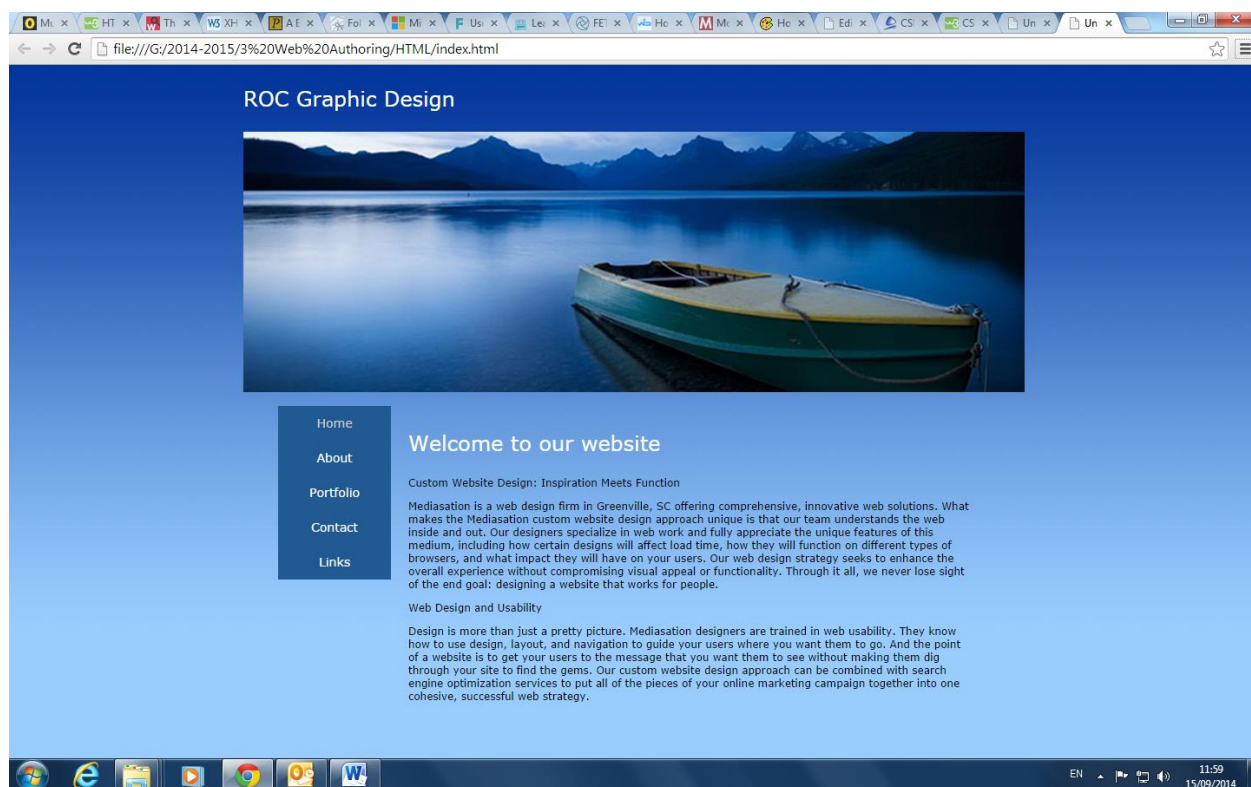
Mu × HT × Th × XH × A E × Fol × Mi × Usi × Lea × FET × Ho × Mc × Ho × Edi × CS × CS × Un × Un ×

file:///G:/2014-2015/3%20Web%20Authoring/HTML/index.html

ROC Graphic Design

Home
About
Portfolio
Contact
Links

Welcome to our website

Custom Website Design: Inspiration Meets Function

Mediasation is a web design firm in Greenville, SC offering comprehensive, innovative web solutions. What makes the Mediasation custom website design approach unique is that our team understands the web inside and out. Our designers specialize in web work and fully appreciate the unique features of this medium, including how certain designs will affect load time, how they will function on different types of browsers, and what impact they will have on your users. Our web design strategy seeks to enhance the overall experience without compromising visual appeal or functionality. Through it all, we never lose sight of the end goal: designing a website that works for people.

Web Design and Usability

Design is more than just a pretty picture. Mediasation designers are trained in web usability. They know how to use design, layout, and navigation to guide your users where you want them to go. And the point of a website is to get your users to the message that you want them to see without making them dig through your site to find the gems. Our custom website design approach can be combined with search engine optimization services to put all of the pieces of your online marketing campaign together into one cohesive, successful web strategy.

EN 11:59 15/09/2014